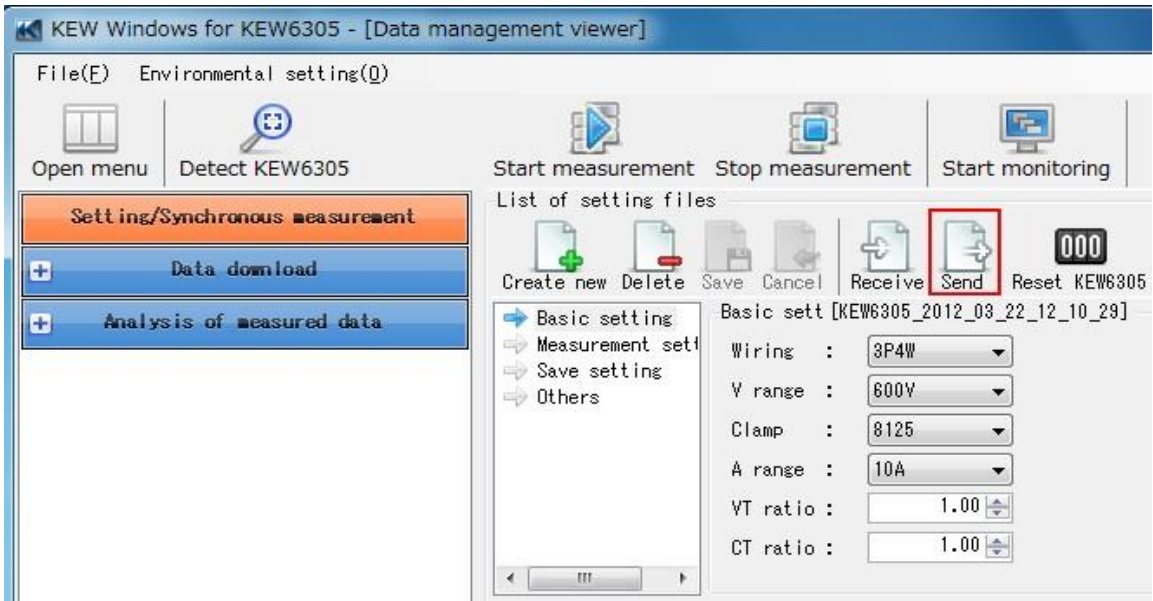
KEW Windows for KEW6305 - [Data management viewer]

File(F) Environmental setting(O)

Open menu
Detect KEW6305
Start measurement
Stop measurement
Start monitoring

Setting/Synchronous measurement
Data download
Analysis of measured data

List of setting files
Create new
Delete
Save
Cancel
Receive
Send
Reset KEW6305

Basic setting
Measurement sett
Save setting
Others

Basic sett [KEW6305_2012_03_22_12_10_29]

| | |
|---|---|
| Wiring : | 3P4W |
| V range : | 600V |
| Clamp : | 8125 |
| A range : | 10A |
| VT ratio : | 1.00 |
| CT ratio : | 1.00 |